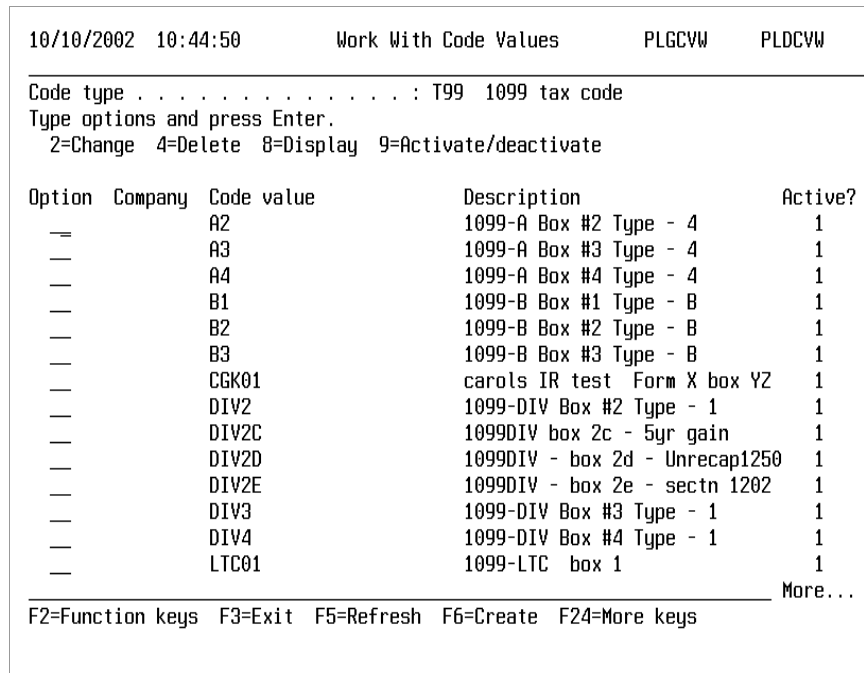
10/10/2002 10:44:50 Work With Code Values PLGCVW PLDCVW

Code type . . . . . . . . . . . . . . : T99 1099 tax code
Type options and press Enter.
2=Change 4=Delete 8=Display 9=Activate/deactivate

| Option | Company | Code value | Description | Active? |
|---|---|---|---|---|
| _ | | A2 | 1099-A Box #2 Type - 4 | 1 |
| _ | | A3 | 1099-A Box #3 Type - 4 | 1 |
| _ | | A4 | 1099-A Box #4 Type - 4 | 1 |
| _ | | B1 | 1099-B Box #1 Type - B | 1 |
| _ | | B2 | 1099-B Box #2 Type - B | 1 |
| _ | | B3 | 1099-B Box #3 Type - B | 1 |
| _ | | CGK01 | carols IR test Form X box YZ | 1 |
| _ | | DIV2 | 1099-DIV Box #2 Type - 1 | 1 |
| _ | | DIV2C | 1099DIV box 2c - 5yr gain | 1 |
| _ | | DIV2D | 1099DIV - box 2d - Unrecap1250 | 1 |
| _ | | DIV2E | 1099DIV - box 2e - sectn 1202 | 1 |
| _ | | DIV3 | 1099-DIV Box #3 Type - 1 | 1 |
| _ | | DIV4 | 1099-DIV Box #4 Type - 1 | 1 |
| _ | | LTC01 | 1099-LTC box 1 | 1 |

More...

F2=Function keys F3=Exit F5=Refresh F6=Create F24=More keys